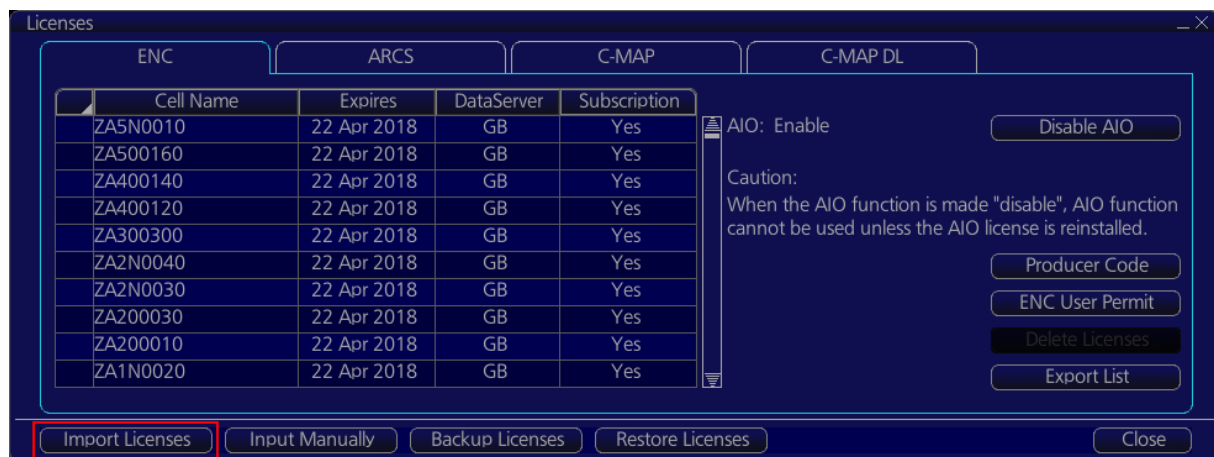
Licenses

_ X

ENC | ARCS | C-MAP | C-MAP DL

| | Cell Name | Expires | DataServer | Subscription |
|---|---|---|---|---|
| | ZA5N0010 | 22 Apr 2018 | GB | Yes |
| | ZA500160 | 22 Apr 2018 | GB | Yes |
| | ZA400140 | 22 Apr 2018 | GB | Yes |
| | ZA400120 | 22 Apr 2018 | GB | Yes |
| | ZA300300 | 22 Apr 2018 | GB | Yes |
| | ZA2N0040 | 22 Apr 2018 | GB | Yes |
| | ZA2N0030 | 22 Apr 2018 | GB | Yes |
| | ZA200030 | 22 Apr 2018 | GB | Yes |
| | ZA200010 | 22 Apr 2018 | GB | Yes |
| | ZA1N0020 | 22 Apr 2018 | GB | Yes |

AIO: Enable

Disable AIO

Caution:
When the AIO function is made "disable", AIO function cannot be used unless the AIO license is reinstalled.

Producer Code

ENC User Permit

Delete Licenses

Export List

Import Licenses

Input Manually

Backup Licenses

Restore Licenses

Close